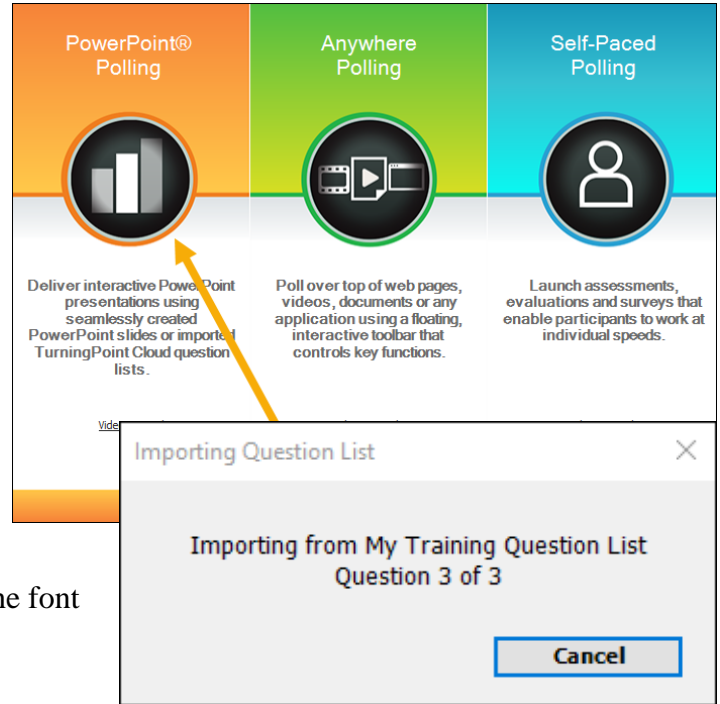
PowerPoint® Polling

Anywhere Polling

Self-Paced Polling

Deliver interactive PowerPoint presentations using seamlessly created PowerPoint slides or imported TurningPoint Cloud question lists.

Poll over top of web pages, videos, documents or any application using a floating, interactive toolbar that controls key functions.

Launch assessments, evaluations and surveys that enable participants to work at individual speeds.

Vide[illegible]

Importing Question List

Importing from My Training Question List
Question 3 of 3

Cancel

he font